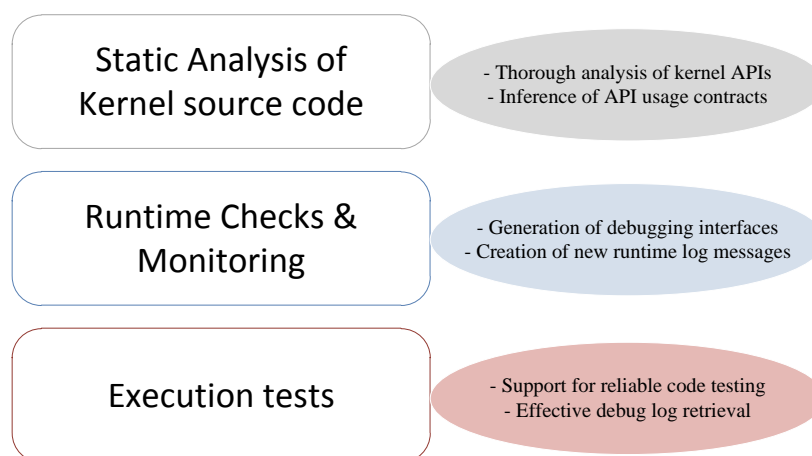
Static Analysis of Kernel source code

- Thorough analysis of kernel APIs
- Inference of API usage contracts

Runtime Checks & Monitoring

- Generation of debugging interfaces
- Creation of new runtime log messages

Execution tests

- Support for reliable code testing
- Effective debug log retrieval